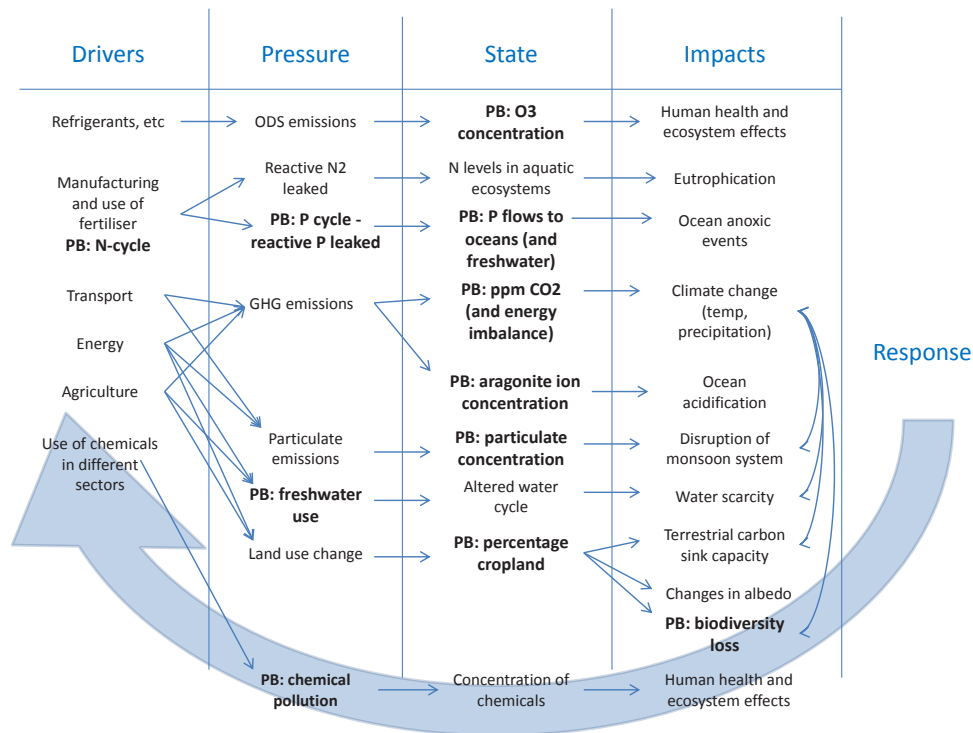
| Drivers | Pressure | State | Impacts |
|---|---|---|---|
| Refrigerants, etc | ODS emissions | **PB: O3 concentration** | Human health and ecosystem effects |
| Manufacturing and use of fertiliser **PB: N-cycle** | Reactive N2 leaked | N levels in aquatic ecosystems | Eutrophication |
| | **PB: P cycle - reactive P leaked** | **PB: P flows to oceans (and freshwater)** | Ocean anoxic events |
| Transport | GHG emissions | **PB: ppm CO2 (and energy imbalance)** | Climate change (temp, precipitation) |
| Energy | | **PB: aragonite ion concentration** | Ocean acidification |
| Agriculture | Particulate emissions | **PB: particulate concentration** | Disruption of monsoon system |
| Use of chemicals in different sectors | **PB: freshwater use** | Altered water cycle | Water scarcity |
| | Land use change | **PB: percentage cropland** | Terrestrial carbon sink capacity |
| | | | Changes in albedo |
| | | | **PB: biodiversity loss** |
| | **PB: chemical pollution** | Concentration of chemicals | Human health and ecosystem effects |

Response